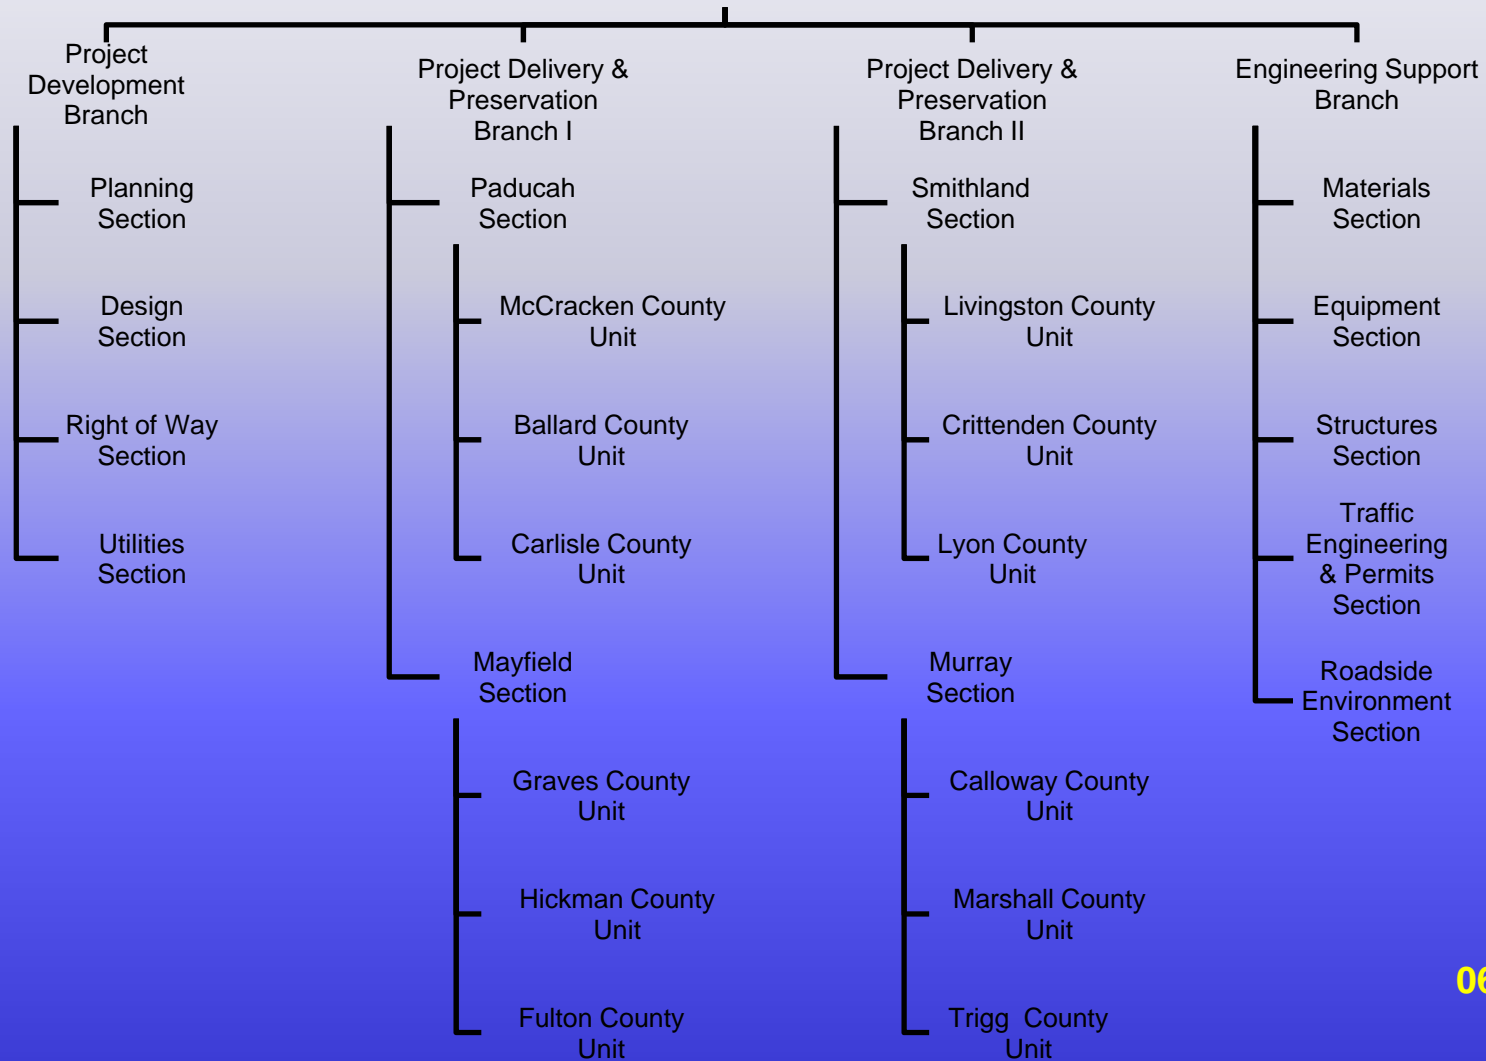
Project Development Branch

Planning Section

Design Section

Right of Way Section

Utilities Section

Project Delivery & Preservation Branch I

Paducah Section

McCracken County Unit

Ballard County Unit

Carlisle County Unit

Mayfield Section

Graves County Unit

Hickman County Unit

Fulton County Unit

Project Delivery & Preservation Branch II

Smithland Section

Livingston County Unit

Crittenden County Unit

Lyon County Unit

Murray Section

Calloway County Unit

Marshall County Unit

Trigg County Unit

Engineering Support Branch

Materials Section

Equipment Section

Structures Section

Traffic Engineering & Permits Section

Roadside Environment Section

06